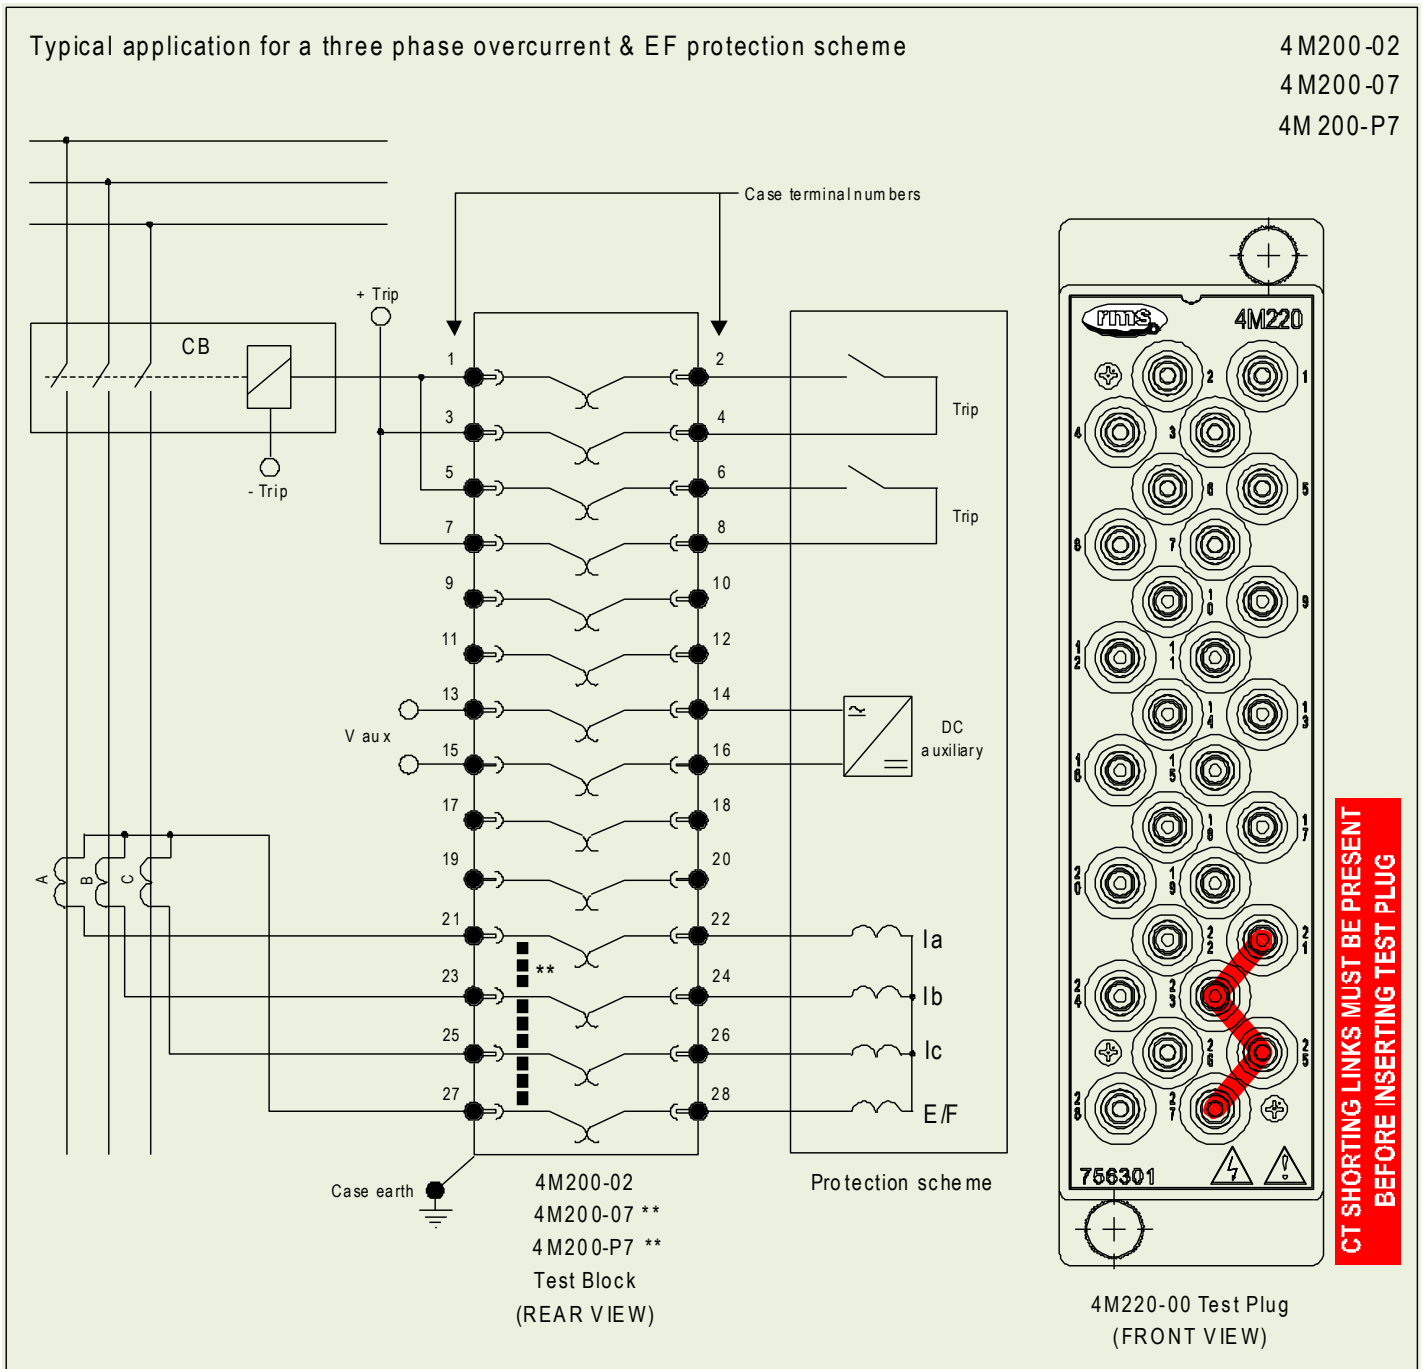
Typical application for a three phase overcurrent & EF protection scheme

4M200-02
4M200-07
4M 200-P7

Case terminal numbers

+ Trip

CB

- Trip

1 2 3 4 5 6 7 8 9 10 11 12 13 14 15 16 17 18 19 20 21 22 23 24 25 26 27 28

Trip

Trip

V aux

DC auxiliary

A B C

\*\*

Ia
Ib
Ic
E/F

Case earth

4M200-02
4M200-07 \*\*
4M200-P7 \*\*
Test Block
(REAR VIEW)

Protection scheme

rms 4M220

2 1 4 3 6 5 8 7 10 9 12 11 14 13 16 15 18 17 20 19 22 21 24 23 26 25 28 27

756301

4M220-00 Test Plug
(FRONT VIEW)

CT SHORTING LINKS MUST BE PRESENT BEFORE INSERTING TEST PLUG